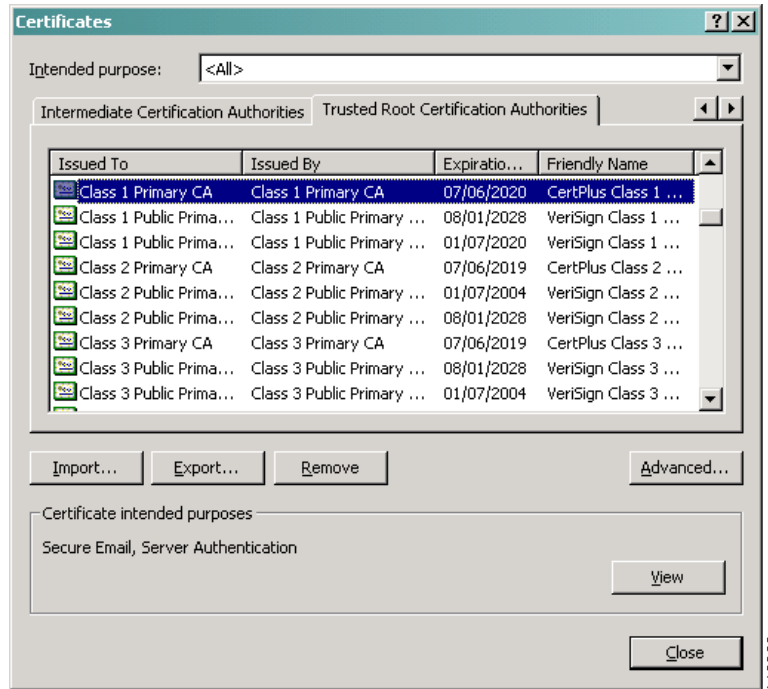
Certificates

?

Intended purpose: <All>

Intermediate Certification Authorities | Trusted Root Certification Authorities

| Issued To | Issued By | Expiratio... | Friendly Name |
|---|---|---|---|
| Class 1 Primary CA | Class 1 Primary CA | 07/06/2020 | CertPlus Class 1 ... |
| Class 1 Public Prima... | Class 1 Public Primary ... | 08/01/2028 | VeriSign Class 1 ... |
| Class 1 Public Prima... | Class 1 Public Primary ... | 01/07/2020 | VeriSign Class 1 ... |
| Class 2 Primary CA | Class 2 Primary CA | 07/06/2019 | CertPlus Class 2 ... |
| Class 2 Public Prima... | Class 2 Public Primary ... | 01/07/2004 | VeriSign Class 2 ... |
| Class 2 Public Prima... | Class 2 Public Primary ... | 08/01/2028 | VeriSign Class 2 ... |
| Class 3 Primary CA | Class 3 Primary CA | 07/06/2019 | CertPlus Class 3 ... |
| Class 3 Public Prima... | Class 3 Public Primary ... | 08/01/2028 | VeriSign Class 3 ... |
| Class 3 Public Prima... | Class 3 Public Primary ... | 01/07/2004 | VeriSign Class 3 ... |

Import... Export... Remove Advanced...

Certificate intended purposes

Secure Email, Server Authentication

View

Close